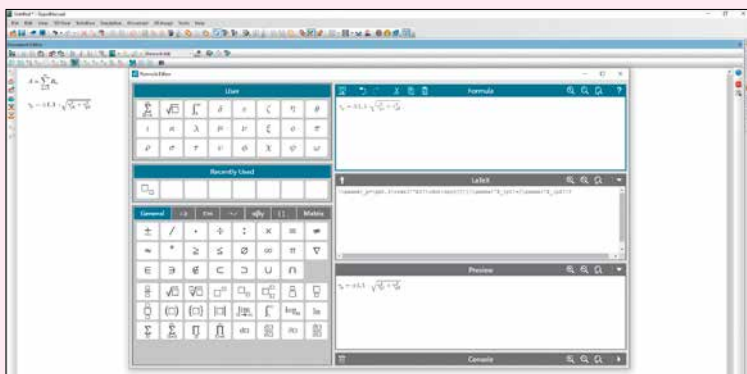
User

Recently Used

General

Formula

LaTeX

Preview

Console

$A = \sum_{i=1}^{n} B_i$

$\tau_i = \pm 1.3 \cdot \sqrt{\tau_{xx}^2 + \tau_{yy}^2}$

$\tau_i = \pm 1.3 \cdot \sqrt{\tau_{xx}^2 + \tau_{yy}^2}$

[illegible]

$\tau_i = \pm 1.3 \cdot \sqrt{\tau_{xx}^2 + \tau_{yy}^2}$